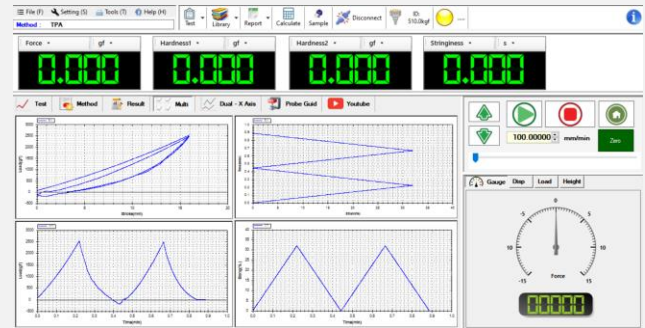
File (F) Setting (S) Tools (T) Help (H)
Method TPA
Test Library Report Calculate Sample Disconnect ID: 510.0kgf

Force gf
0.000
Hardness1 gf
0.000
Hardness2 gf
0.000
Stringiness s
0.000

Test Method Result Multi Dual - X Axis Probe Guid Youtube

100.00000 mm/min
Zero

Gauge Disp Load Height

-5 0 5
-10 10
-15 Force 15
00000